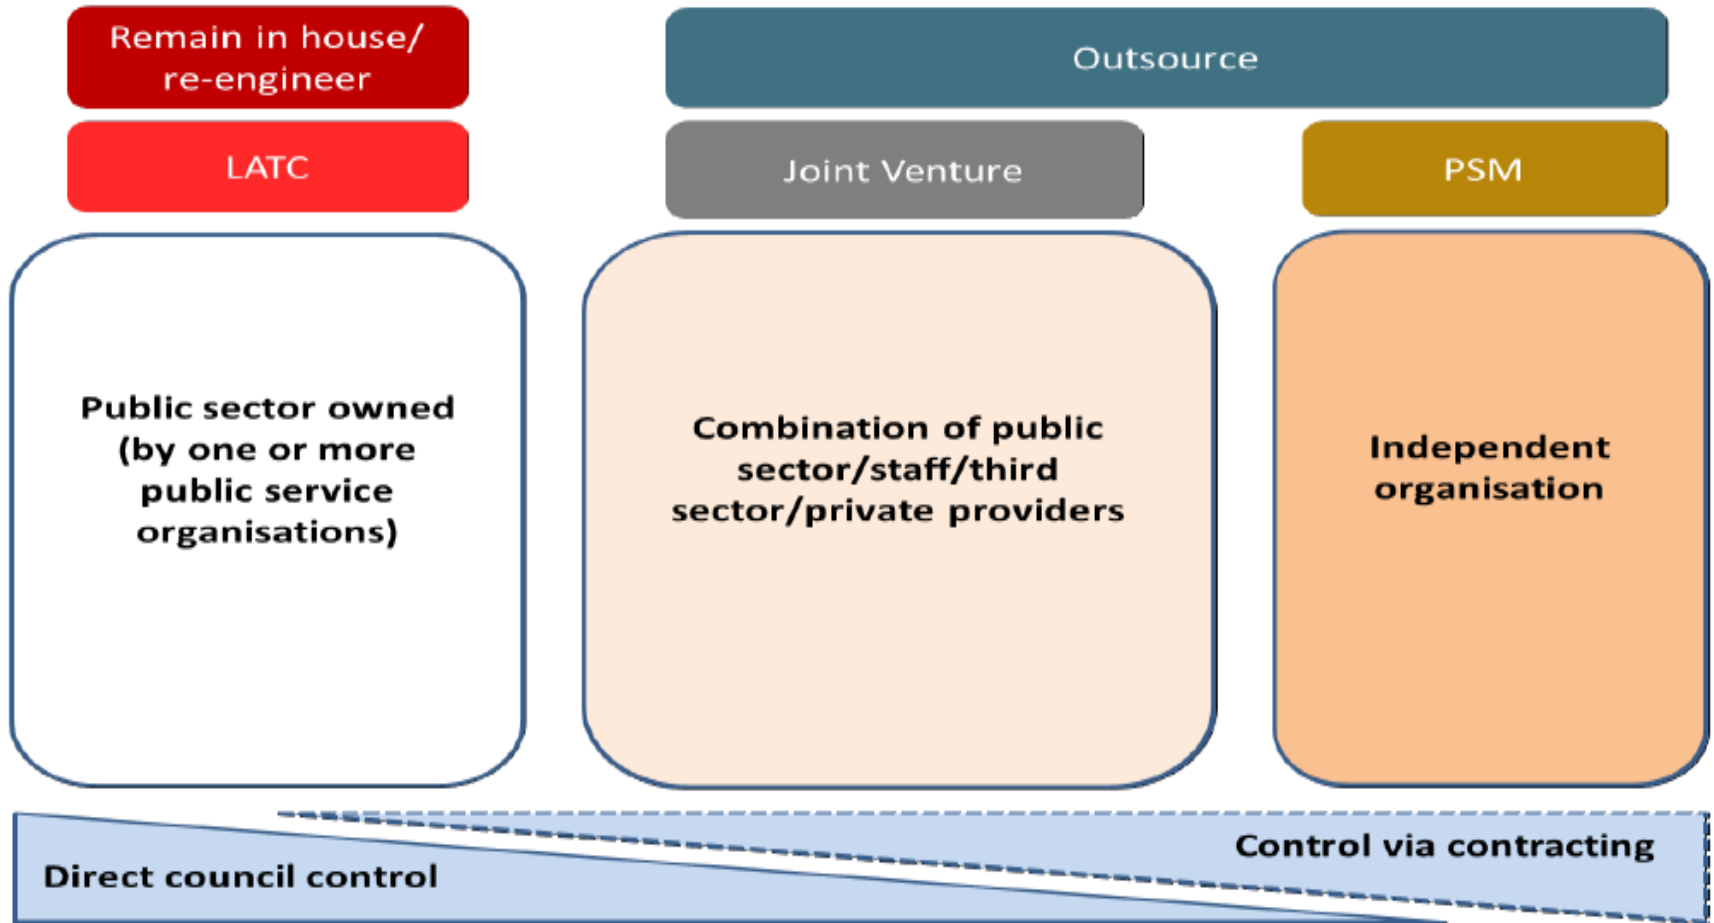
Remain in house/ re-engineer

Outsource

LATC

Joint Venture

PSM

Public sector owned (by one or more public service organisations)

Combination of public sector/staff/third sector/private providers

Independent organisation

Control via contracting

Direct council control